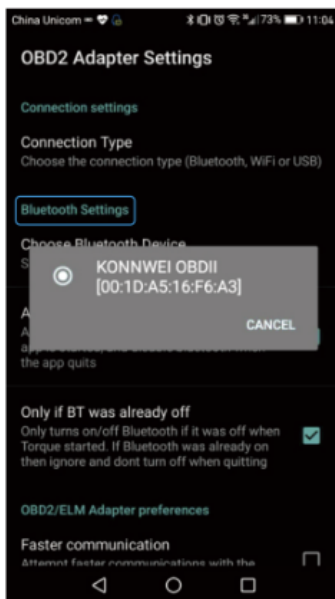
China Unicom 73% 11:04

OBD2 Adapter Settings

Connection settings

Connection Type
Choose the connection type (Bluetooth, WiFi or USB)

Bluetooth Settings

Choose Bluetooth Device
S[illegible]

KONNWEI OBDII
[00:1D:A5:16:F6:A3]

CANCEL

A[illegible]
A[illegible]
app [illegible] Bluetooth when the app quits

Only if BT was already off
Only turns on/off Bluetooth if it was off when Torque started. If Bluetooth was already on then ignore and dont turn off when quitting

OBD2/ELM Adapter preferences

Faster communication
Attempt faster communications with the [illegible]